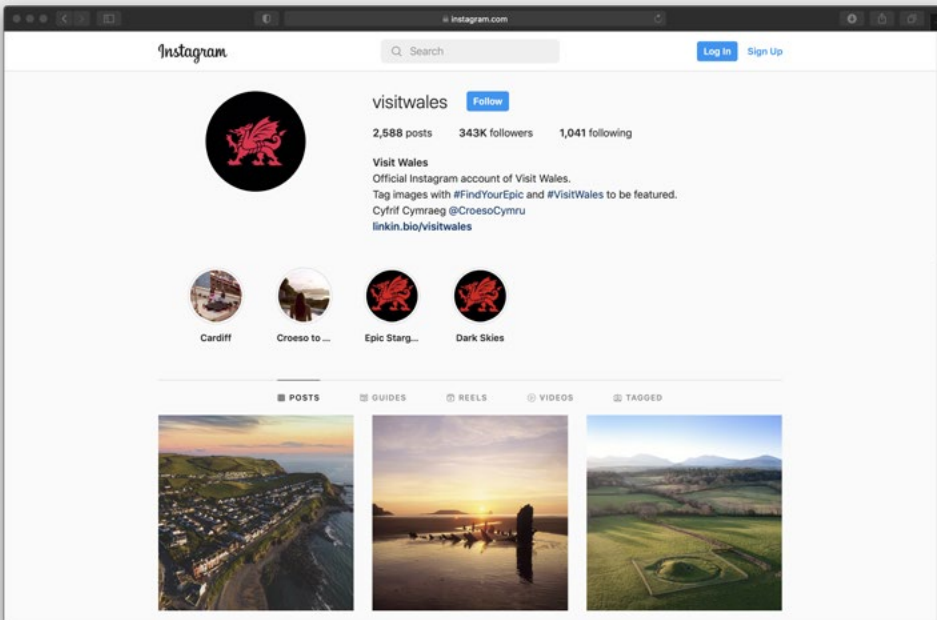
instagram.com

Instagram

Search

Log In Sign Up

visitwales Follow

2,588 posts 343K followers 1,041 following

Visit Wales
Official Instagram account of Visit Wales.
Tag images with #FindYourEpic and #VisitWales to be featured.
Cyfrif Cymraeg @CroesoCymru
linkin.bio/visitwales

Cardiff

Croeso to ...

Epic Starg...

Dark Skies

POSTS GUIDES REELS VIDEOS TAGGED